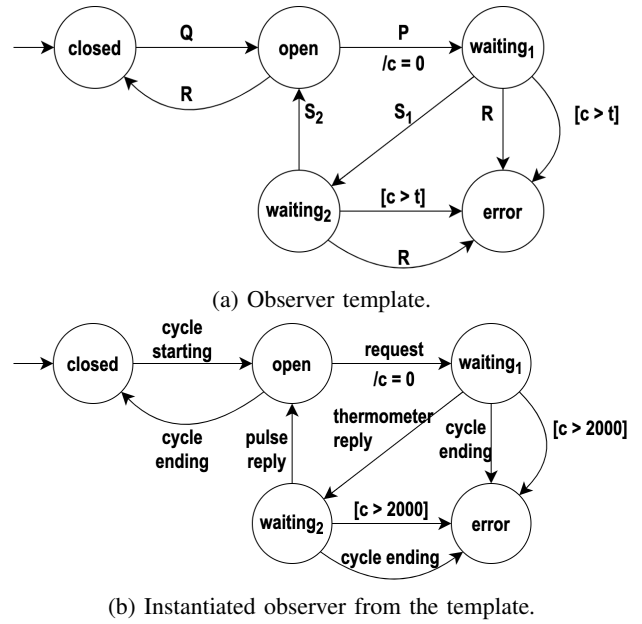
closed

Q

open

P

/c = 0

waiting$_1$

R

$S_2$

$S_1$

R

[c > t]

waiting$_2$

[c > t]

error

R

(a) Observer template.

closed

cycle starting

open

request

/c = 0

waiting$_1$

cycle ending

pulse reply

thermometer reply

cycle ending

[c > 2000]

waiting$_2$

[c > 2000]

error

cycle ending

(b) Instantiated observer from the template.